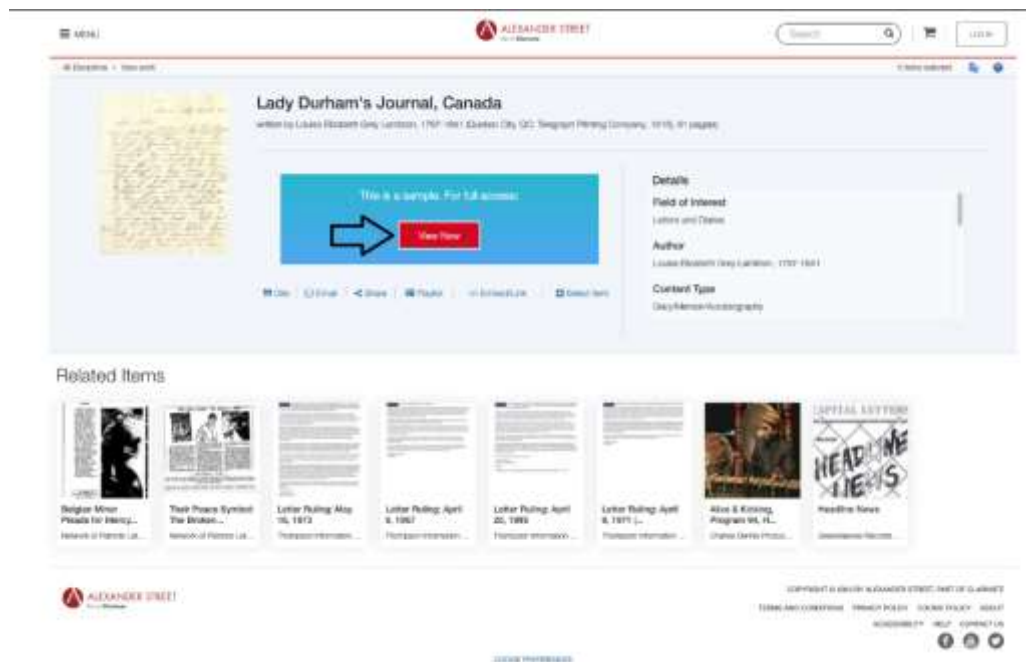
MENU

ALEXANDER STREET

Search

LOG IN

Lady Durham's Journal, Canada

written by Louisa Elizabeth Grey Lambton, 1797-1841 (Quebec City, QC: Telegraph Printing Company, 1915), 41 pages

This is a sample. For full access:

View Now

Cite | Email | Share | Playlist | Embed/Link | Select Item

Details

Field of Interest

Letters and Diaries

Author

Louisa Elizabeth Grey Lambton, 1797-1841

Content Type

Diary/Memoir/Autobiography

Related Items

Belgian Minor Pleads for Mercy...

Their Peace Symbol: The Broken...

Letter Ruling: May 16, 1973

Letter Ruling: April 8, 1997

Letter Ruling: April 20, 1983

Letter Ruling: April 8, 1971 (...

Alive & Kicking, Program 94, H...

Headline News

ALEXANDER STREET

COPYRIGHT © 2024 BY ALEXANDER STREET, PART OF CLARIVATE

TERMS AND CONDITIONS PRIVACY POLICY COOKIE POLICY ABOUT

ACCESSIBILITY HELP CONTACT US

COOKIE PREFERENCES